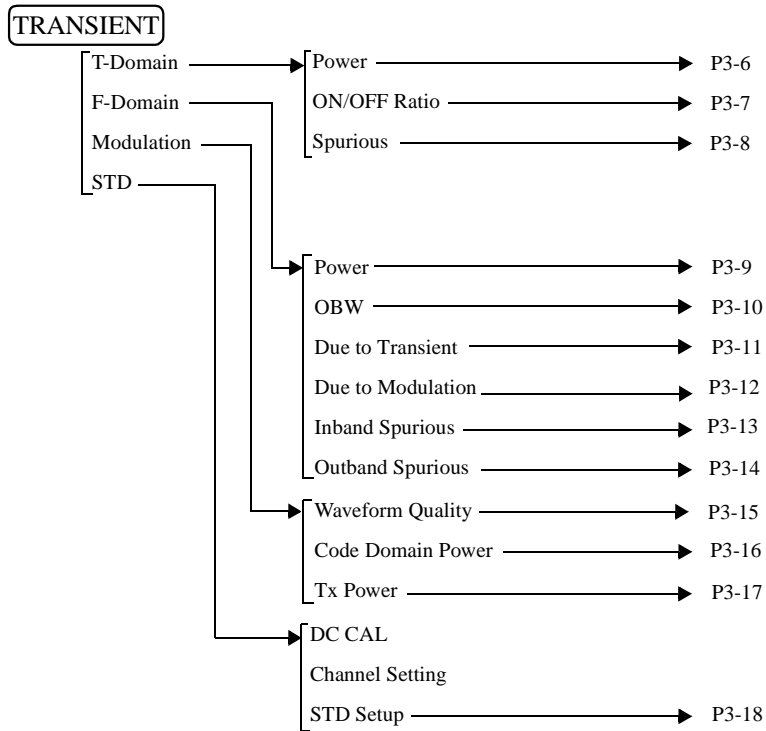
TRANSIENT

T-Domain
F-Domain
Modulation
STD

Power P3-6
ON/OFF Ratio P3-7
Spurious P3-8

Power P3-9
OBW P3-10
Due to Transient P3-11
Due to Modulation P3-12
Inband Spurious P3-13
Outband Spurious P3-14

Waveform Quality P3-15
Code Domain Power P3-16
Tx Power P3-17

DC CAL
Channel Setting
STD Setup P3-18